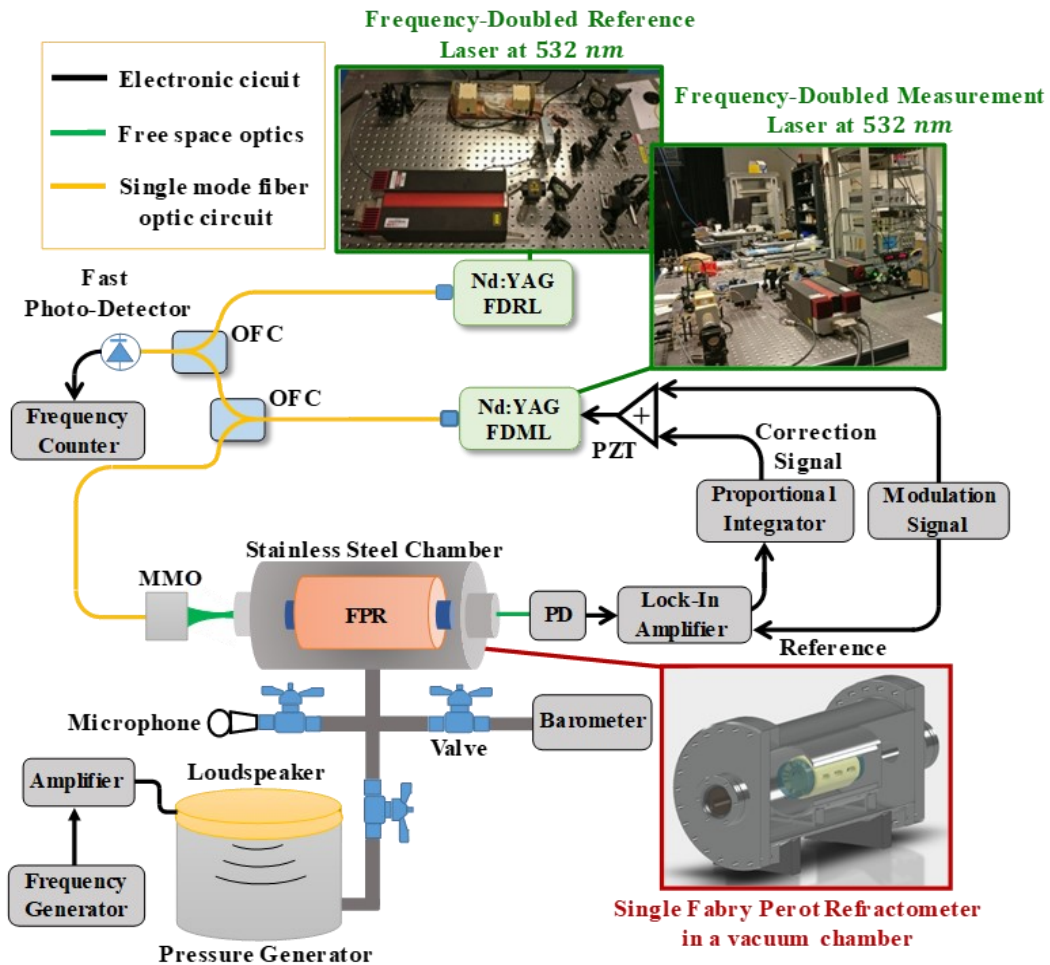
Frequency-Doubled Reference Laser at 532 $nm$

Electronic cicuit
Free space optics
Single mode fiber optic circuit

Frequency-Doubled Measurement Laser at 532 $nm$

Fast Photo-Detector

OFC

Nd:YAG FDRL

Frequency Counter

OFC

Nd:YAG FDML

+

PZT

Correction Signal

Proportional Integrator

Modulation Signal

Stainless Steel Chamber

MMO

FPR

PD

Lock-In Amplifier

Reference

Microphone

Valve

Barometer

Amplifier

Loudspeaker

Frequency Generator

Pressure Generator

Single Fabry Perot Refractometer in a vacuum chamber